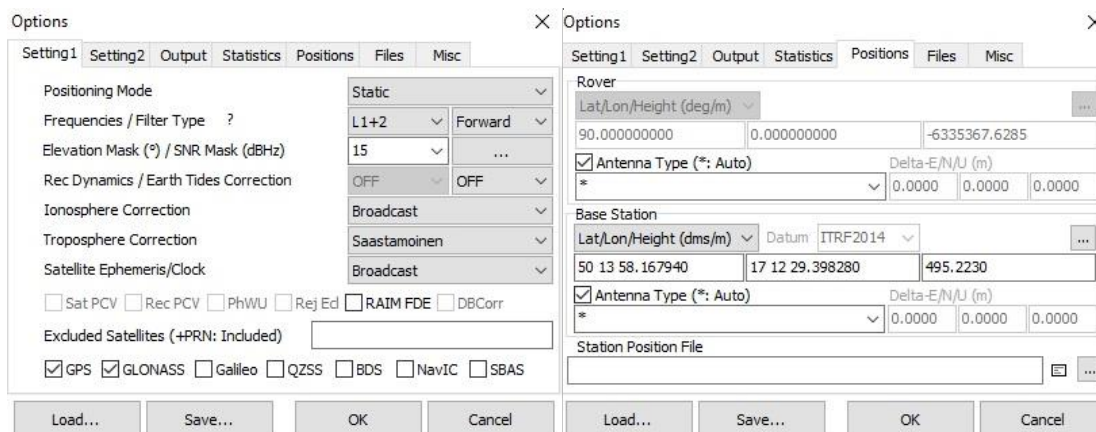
Options ×

Setting1 Setting2 Output Statistics Positions Files Misc

Positioning Mode Static

Frequencies / Filter Type ? L1+2 Forward

Elevation Mask (°) / SNR Mask (dBHz) 15 ...

Rec Dynamics / Earth Tides Correction OFF OFF

Ionosphere Correction Broadcast

Troposphere Correction Saastamoinen

Satellite Ephemeris/Clock Broadcast

Sat PCV Rec PCV PhWU Rej Ecl RAIM FDE DBCorr

Excluded Satellites (+PRN: Included)

GPS GLONASS Galileo QZSS BDS NavIC SBAS

Load... Save... OK Cancel

Options ×

Setting1 Setting2 Output Statistics Positions Files Misc

Rover

Lat/Lon/Height (deg/m) ...

90.000000000 0.000000000 -6335367.6285

Antenna Type (*: Auto) Delta-E/N/U (m)

* 0.0000 0.0000 0.0000

Base Station

Lat/Lon/Height (dms/m) Datum ITRF2014 ...

50 13 58.167940 17 12 29.398280 495.2230

Antenna Type (*: Auto) Delta-E/N/U (m)

* 0.0000 0.0000 0.0000

Station Position File

...

Load... Save... OK Cancel